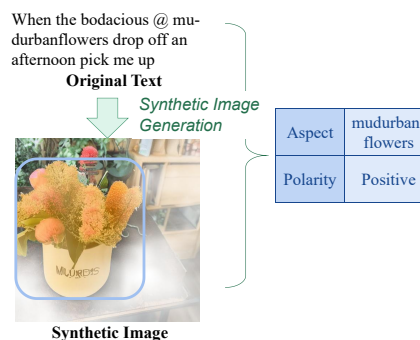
When the bodacious @ mudurbanflowers drop off an afternoon pick me up

**Original Text**

Synthetic Image Generation

| Aspect | mudurban flowers |
|---|---|
| Polarity | Positive |

MUDBIS

**Synthetic Image**